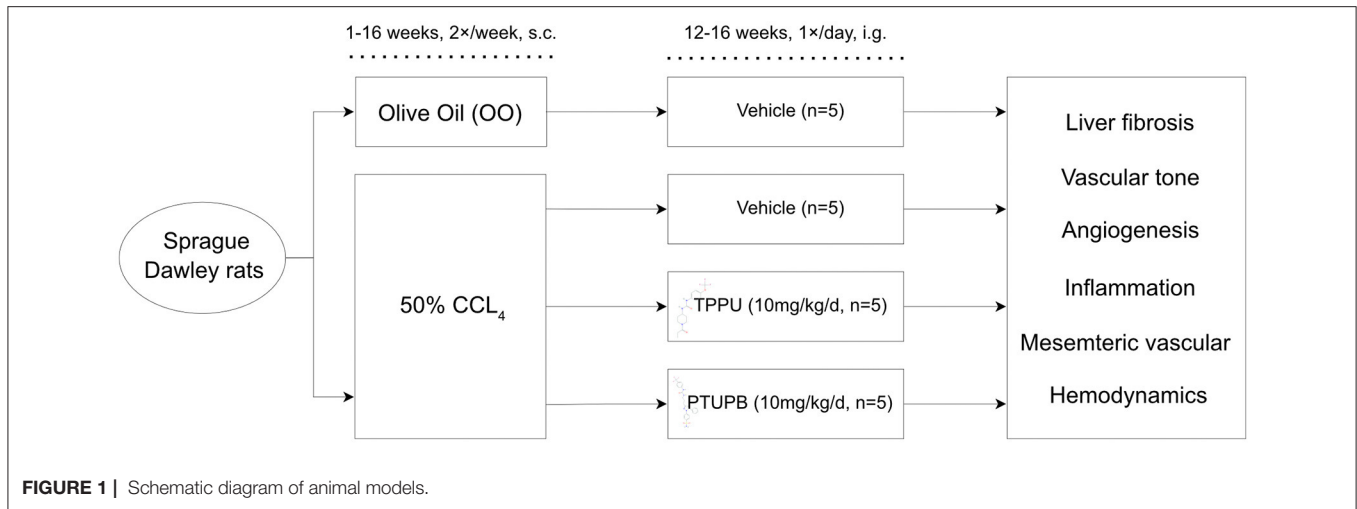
1-16 weeks, 2×/week, s.c.

12-16 weeks, 1×/day, i.g.

Sprague Dawley rats

Olive Oil (OO)

50% $CCL_4$

Vehicle (n=5)

Vehicle (n=5)

TPPU (10mg/kg/d, n=5)

PTUPB (10mg/kg/d, n=5)

Liver fibrosis

Vascular tone

Angiogenesis

Inflammation

Mesemteric vascular

Hemodynamics

**FIGURE 1** | Schematic diagram of animal models.